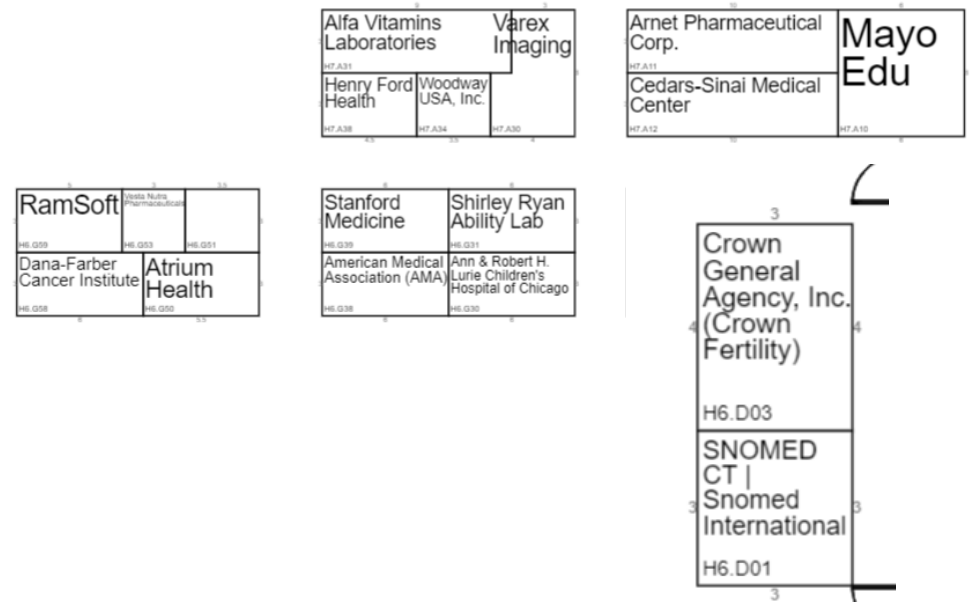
Alfa Vitamins Laboratories
H7.A31
Varex Imaging
Henry Ford Health
H7.A38
Woodway USA, Inc.
H7.A34
H7.A30

Arnet Pharmaceutical Corp.
H7.A11
Mayo Edu
Cedars-Sinai Medical Center
H7.A12
H7.A10

RamSoft
H6.G59
Vesta Nutra Pharmaceuticals
H6.G53
H6.G51
Dana-Farber Cancer Institute
H6.G58
Atrium Health
H6.G50

Stanford Medicine
H6.G39
Shirley Ryan Ability Lab
H6.G31
American Medical Association (AMA)
H6.G38
Ann & Robert H. Lurie Children's Hospital of Chicago
H6.G30

3
Crown General Agency, Inc. (Crown Fertility)
4
4
H6.D03
SNOMED CT | Snomed International
3
3
H6.D01
3